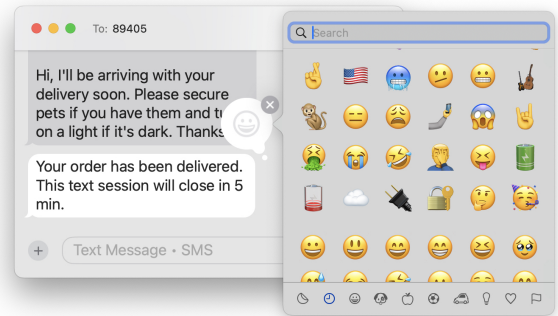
To: 89405

Hi, I'll be arriving with your delivery soon. Please secure pets if you have them and tu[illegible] on a light if it's dark. Thanks

Your order has been delivered. This text session will close in 5 min.

Text Message • SMS

Search